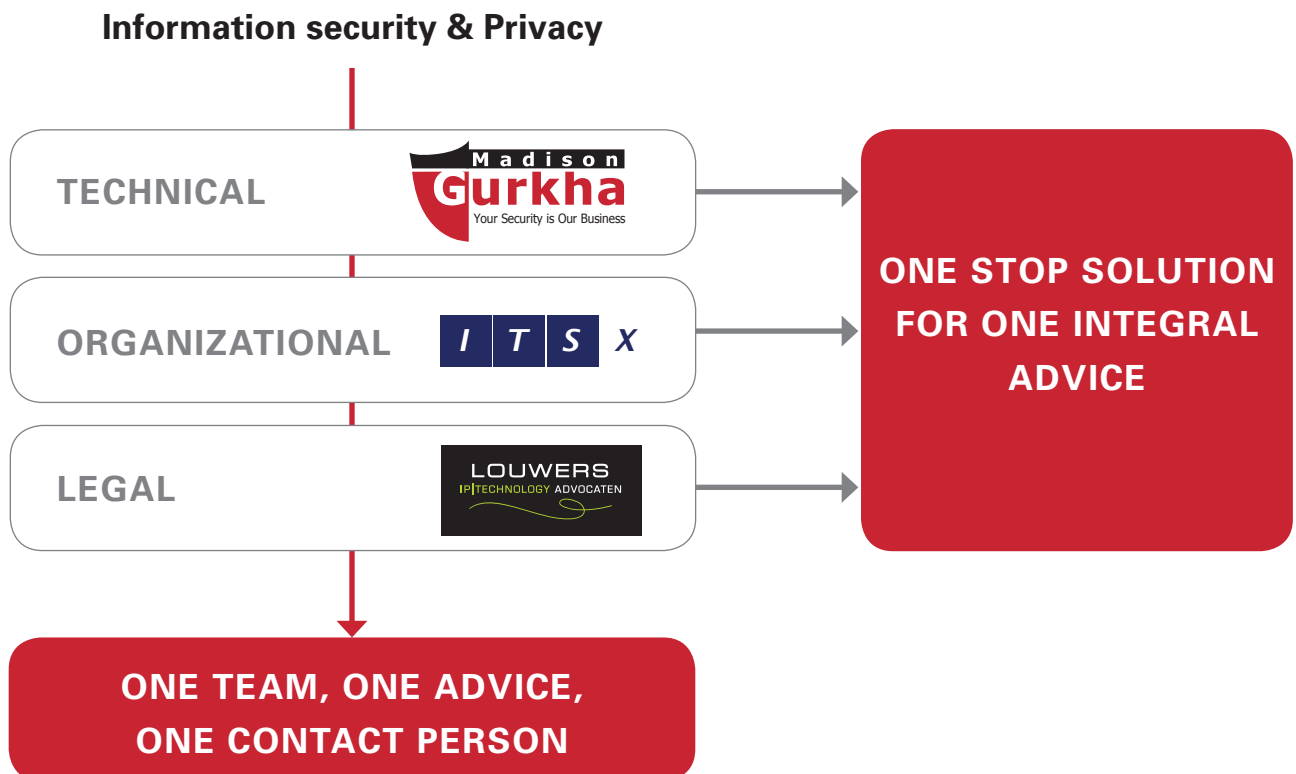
Information security & Privacy

TECHNICAL

Madison Gurkha
Your Security is Our Business

ORGANIZATIONAL

I T S X

LEGAL

LOUWERS
IP|TECHNOLOGY ADVOCATEN

ONE STOP SOLUTION FOR ONE INTEGRAL ADVICE

ONE TEAM, ONE ADVICE, ONE CONTACT PERSON